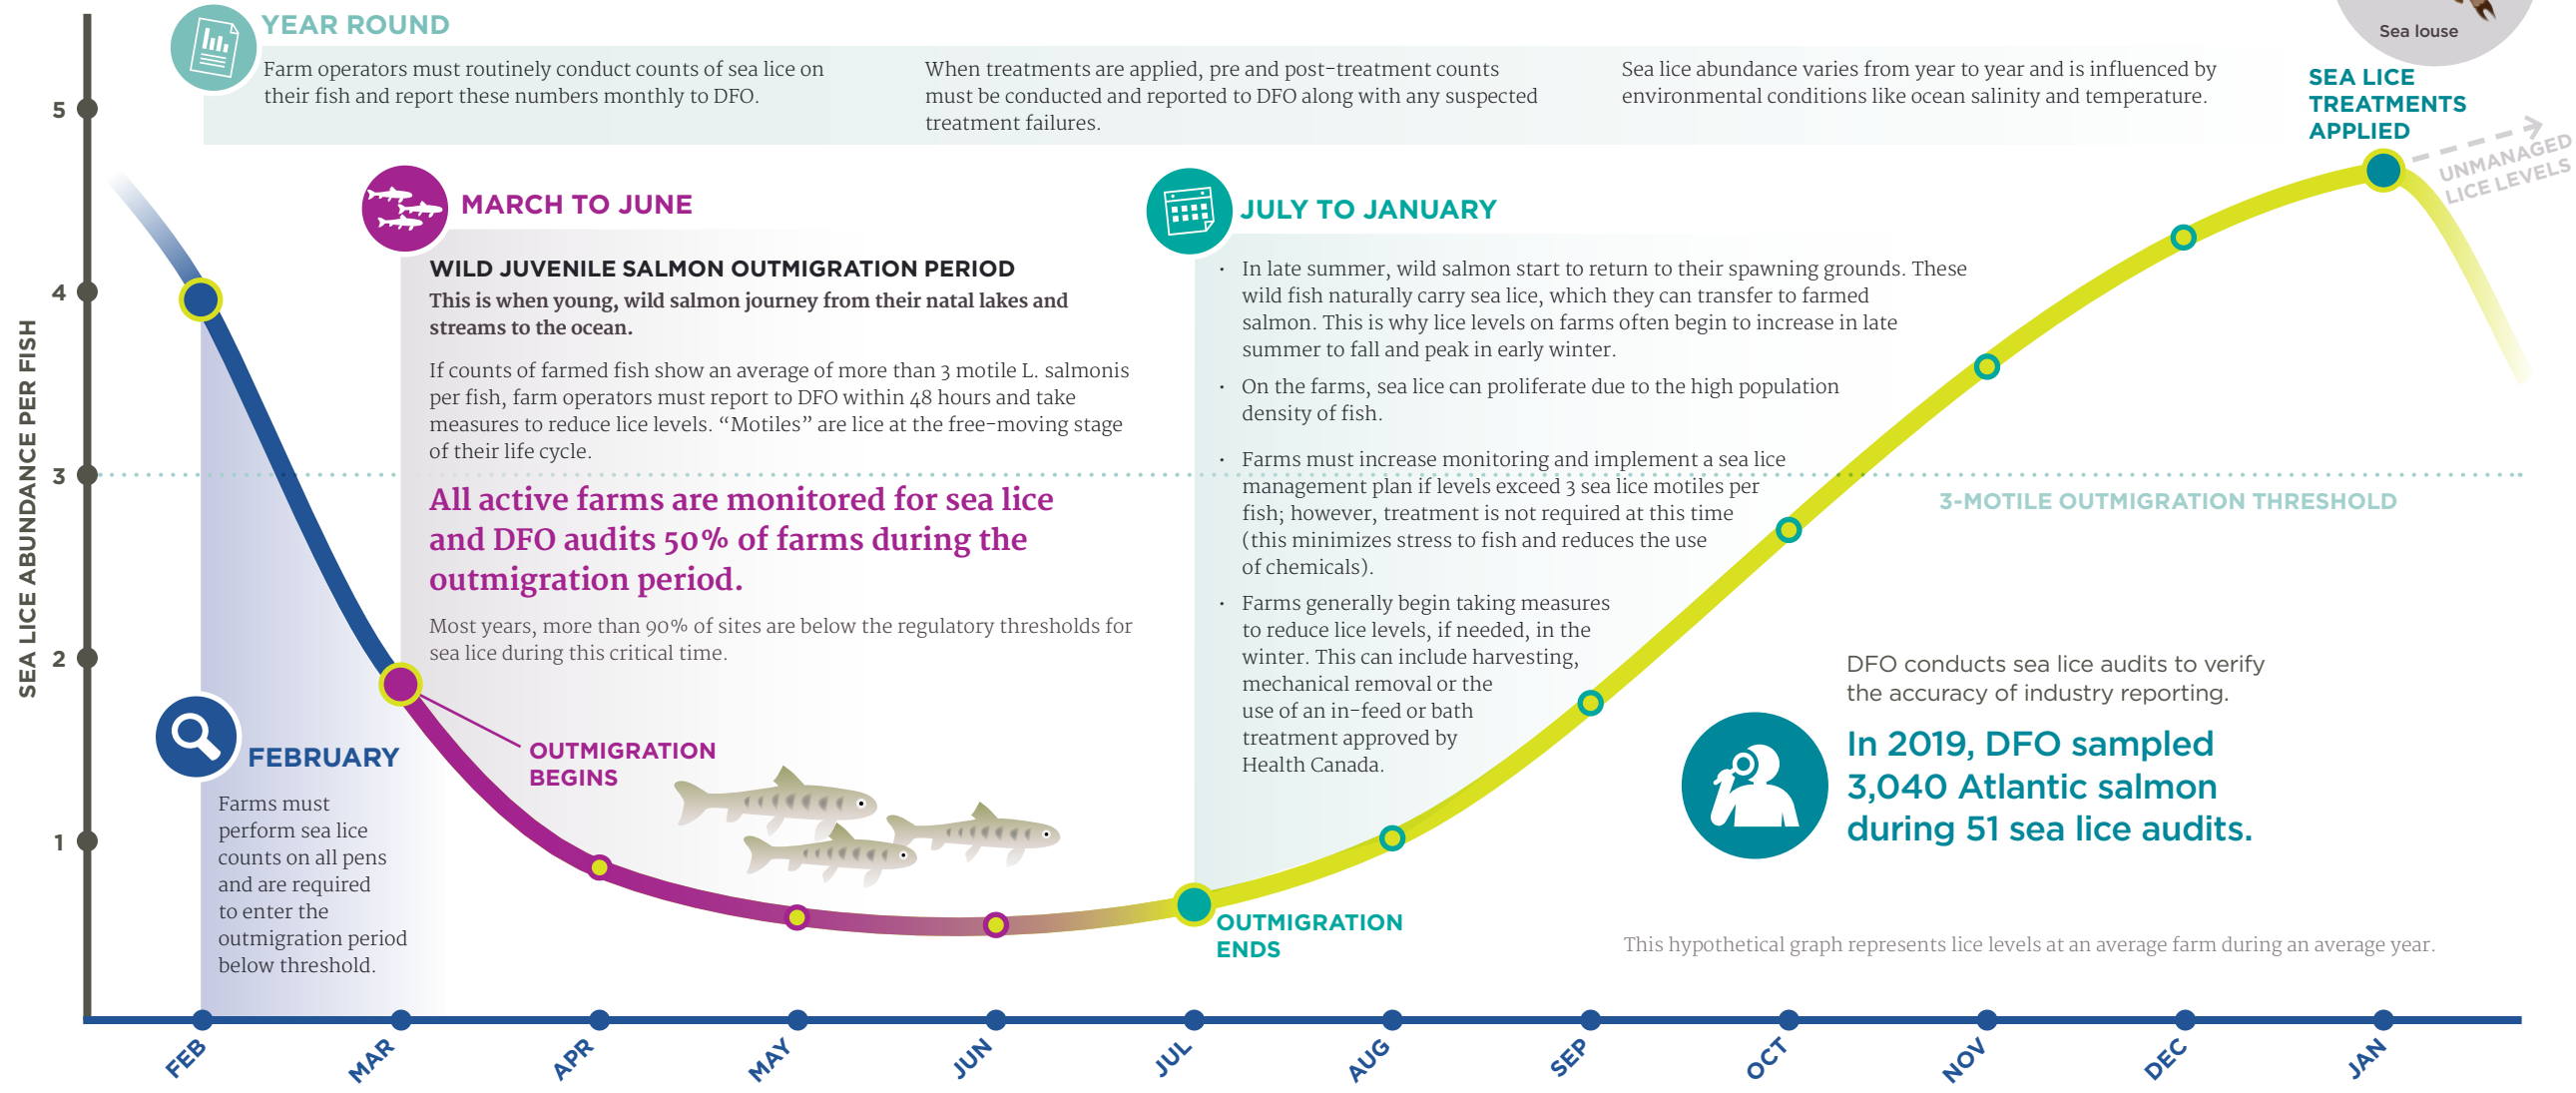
YEAR ROUND

Farm operators must routinely conduct counts of sea lice on their fish and report these numbers monthly to DFO.

When treatments are applied, pre and post-treatment counts must be conducted and reported to DFO along with any suspected treatment failures.

Sea lice abundance varies from year to year and is influenced by environmental conditions like ocean salinity and temperature.

Sea louse

SEA LICE TREATMENTS APPLIED

UNMANAGED LICE LEVELS

SEA LICE ABUNDANCE PER FISH

5
4
3
2
1

MARCH TO JUNE

WILD JUVENILE SALMON OUTMIGRATION PERIOD

This is when young, wild salmon journey from their natal lakes and streams to the ocean.

If counts of farmed fish show an average of more than 3 motile L. salmonis per fish, farm operators must report to DFO within 48 hours and take measures to reduce lice levels. “Motiles” are lice at the free-moving stage of their life cycle.

All active farms are monitored for sea lice and DFO audits 50% of farms during the outmigration period.

Most years, more than 90% of sites are below the regulatory thresholds for sea lice during this critical time.

JULY TO JANUARY

• In late summer, wild salmon start to return to their spawning grounds. These wild fish naturally carry sea lice, which they can transfer to farmed salmon. This is why lice levels on farms often begin to increase in late summer to fall and peak in early winter.

• On the farms, sea lice can proliferate due to the high population density of fish.

• Farms must increase monitoring and implement a sea lice management plan if levels exceed 3 sea lice motiles per fish; however, treatment is not required at this time (this minimizes stress to fish and reduces the use of chemicals).

• Farms generally begin taking measures to reduce lice levels, if needed, in the winter. This can include harvesting, mechanical removal or the use of an in-feed or bath treatment approved by Health Canada.

3-MOTILE OUTMIGRATION THRESHOLD

DFO conducts sea lice audits to verify the accuracy of industry reporting.

In 2019, DFO sampled 3,040 Atlantic salmon during 51 sea lice audits.

FEBRUARY

Farms must perform sea lice counts on all pens and are required to enter the outmigration period below threshold.

OUTMIGRATION BEGINS

OUTMIGRATION ENDS

This hypothetical graph represents lice levels at an average farm during an average year.

FEB MAR APR MAY JUN JUL AUG SEP OCT NOV DEC JAN